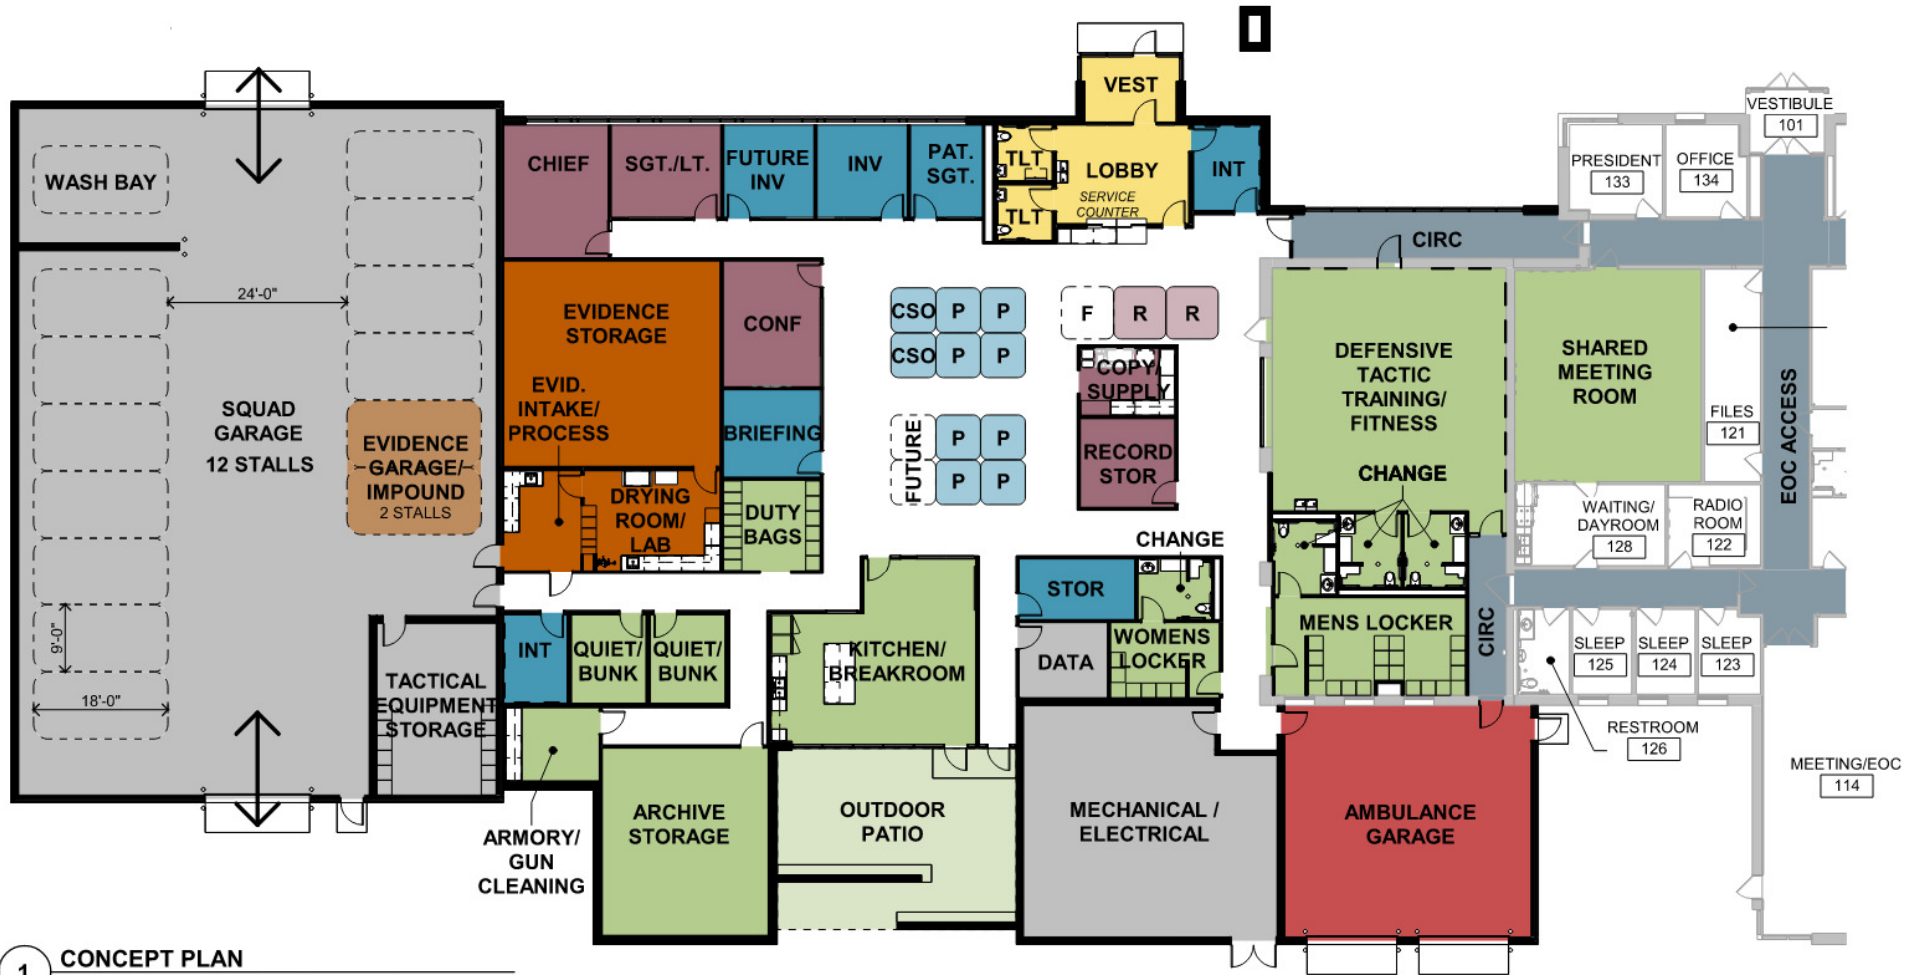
WASH BAY

24'-0"

SQUAD GARAGE 12 STALLS

EVIDENCE GARAGE/ IMPOUND 2 STALLS

9'-0"

18'-0"

TACTICAL EQUIPMENT STORAGE

CHIEF

SGT./LT.

FUTURE INV

INV

PAT. SGT.

VEST

TLT

TLT

LOBBY

SERVICE COUNTER

INT

EVIDENCE STORAGE

CONF

EVID. INTAKE/ PROCESS

BRIEFING

DRYING ROOM/ LAB

DUTY BAGS

CSO

P

P

CSO

P

P

FUTURE

P

P

P

P

F

R

R

COPY/ SUPPLY

RECORD STOR

INT

QUIET/ BUNK

QUIET/ BUNK

KITCHEN/ BREAKROOM

STOR

CHANGE

DATA

WOMENS LOCKER

ARMORY/ GUN CLEANING

ARCHIVE STORAGE

OUTDOOR PATIO

MECHANICAL / ELECTRICAL

CIRC

DEFENSIVE TACTIC TRAINING/ FITNESS

CHANGE

SHARED MEETING ROOM

MENS LOCKER

CIRC

AMBULANCE GARAGE

VESTIBULE 101

PRESIDENT 133

OFFICE 134

FILES 121

EOC ACCESS

WAITING/ DAYROOM 128

RADIO ROOM 122

SLEEP 125

SLEEP 124

SLEEP 123

RESTROOM 126

MEETING/EOC 114

1 CONCEPT PLAN